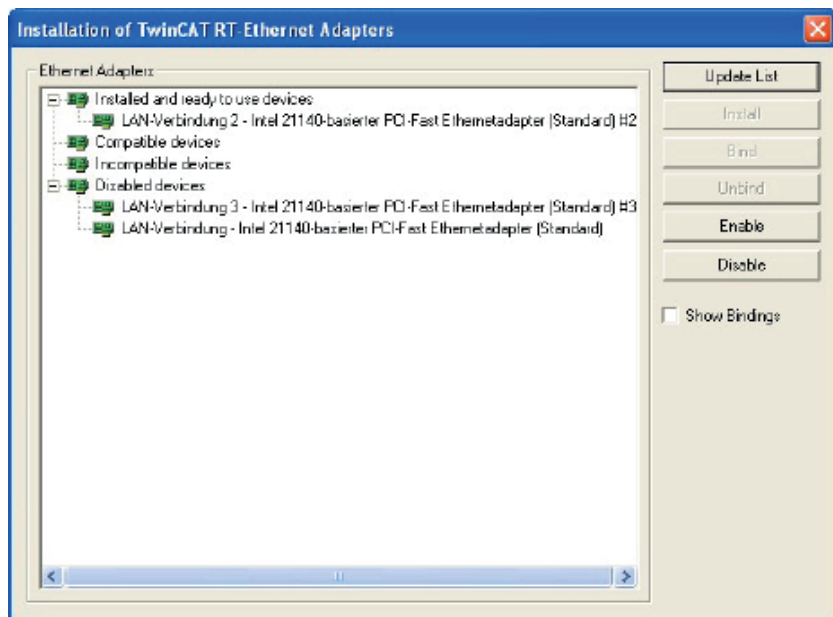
Installation of TwinCAT RT-Ethernet Adapters

Ethernet Adapters

Installed and ready to use devices

LAN-Verbindung 2 - Intel 21140-basierter PCI-Fast Ethernetadapter (Standard) #2

Compatible devices

Incompatible devices

Disabled devices

LAN-Verbindung 3 - Intel 21140-basierter PCI-Fast Ethernetadapter (Standard) #3

LAN-Verbindung - Intel 21140-basierter PCI-Fast Ethernetadapter (Standard)

Update List

Install

Bind

Unbind

Enable

Disable

Show Bindings